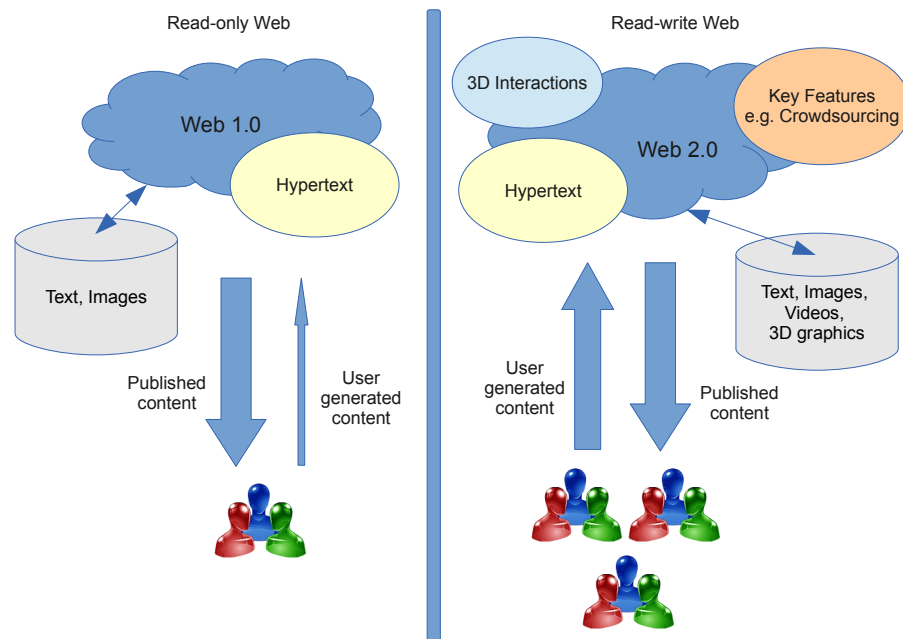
Read-only Web

Web 1.0

Hypertext

Text, Images

Published content

User generated content

Read-write Web

3D Interactions

Key Features e.g. Crowdsourcing

Web 2.0

Hypertext

Text, Images, Videos, 3D graphics

User generated content

Published content